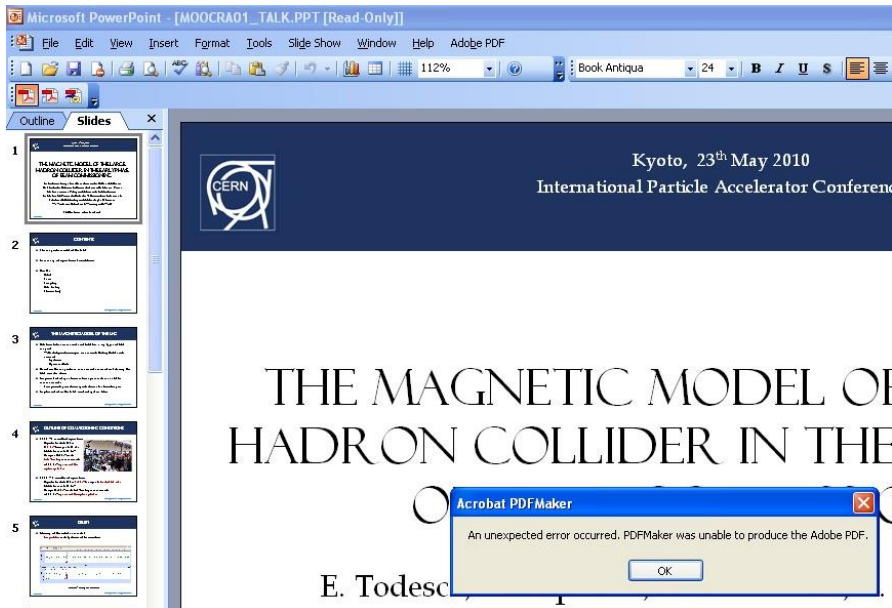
Microsoft PowerPoint - [MOOCRA01_TALK.PPT [Read-Only]]

File Edit View Insert Format Tools Slide Show Window Help Adobe PDF

112%

Book Antiqua 24 B I U S

Outline Slides

1

THE MAGNETIC MODEL OF THE LARGE HADRON COLLIDER IN THE EARLY PHASE OF BEAM COMMISSIONING

2

CONTENTS

3

THE MAGNETIC MODEL OF THE LHC

4

OUTLINE OF COLLISIONS CONDITIONS

5

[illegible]

CERN

Kyoto, 23$^{th}$ May 2010

International Particle Accelerator Conferenc

THE MAGNETIC MODEL OF

HADRON COLLIDER IN THE

O

E. Todesc

Acrobat PDFMaker

An unexpected error occurred. PDFMaker was unable to produce the Adobe PDF.

OK